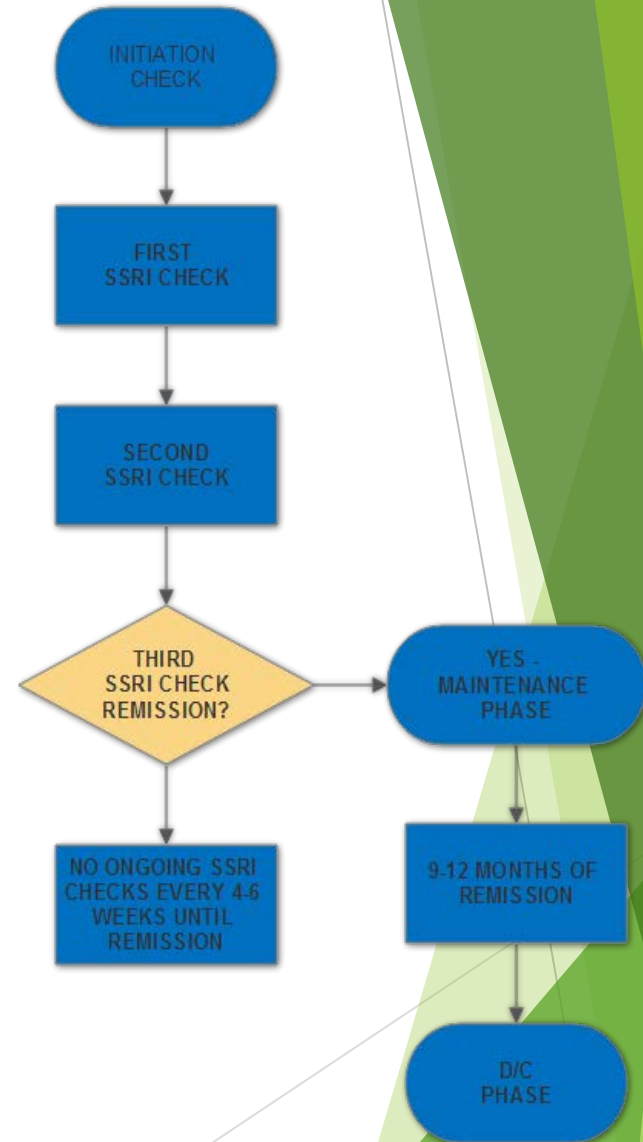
INITIATION CHECK

FIRST SSRI CHECK

SECOND SSRI CHECK

THIRD SSRI CHECK REMISSION?

YES - MAINTENANCE PHASE

NO ONGOING SSRI CHECKS EVERY 4-6 WEEKS UNTIL REMISSION

9-12 MONTHS OF REMISSION

D/C PHASE